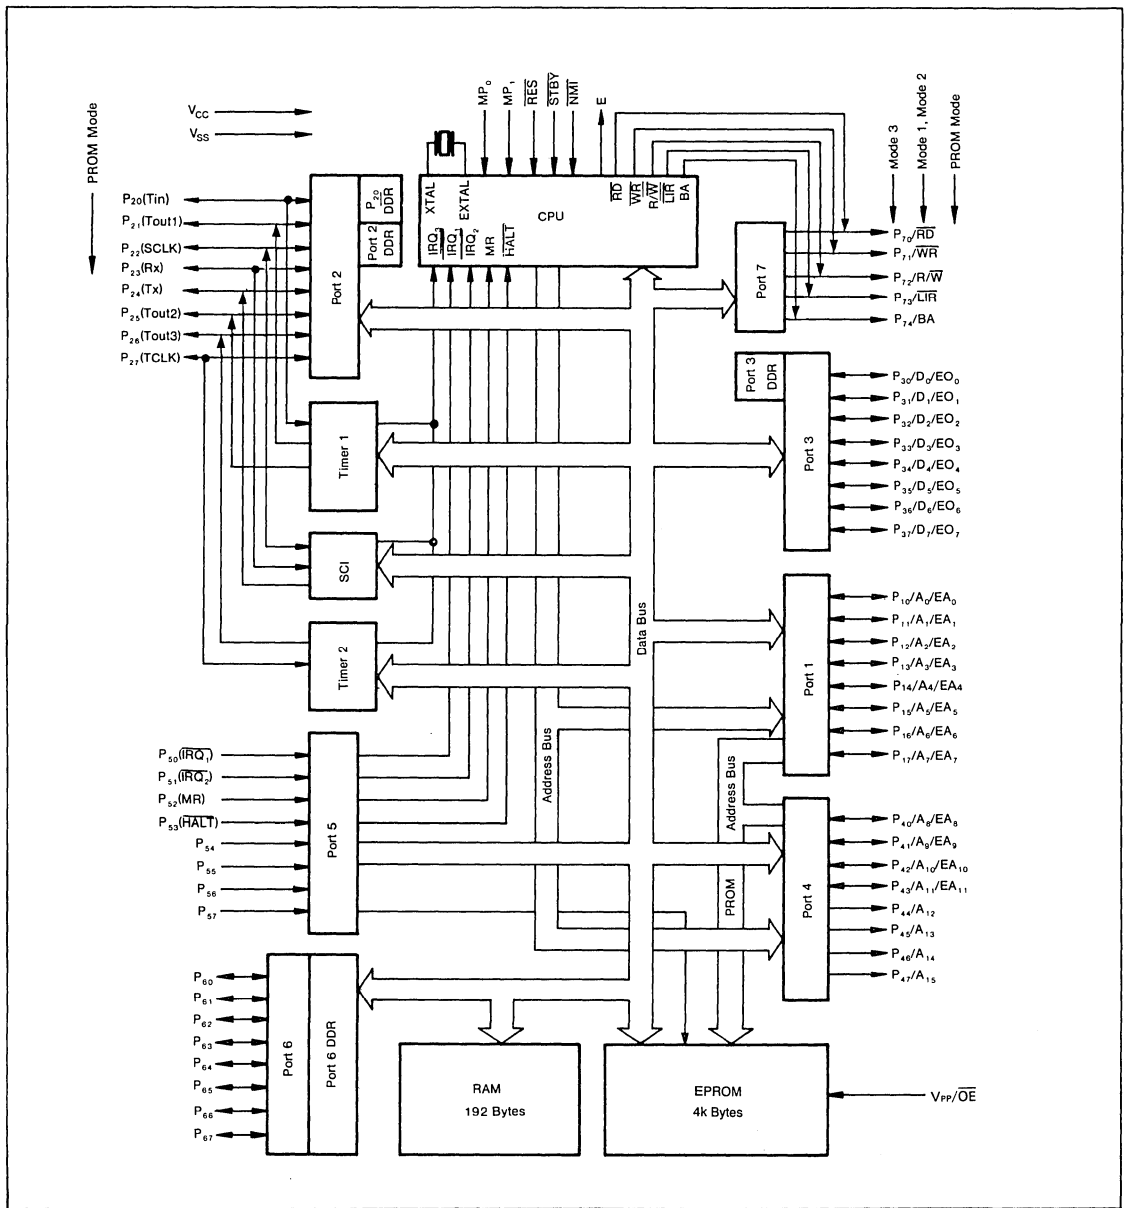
PROM Mode

$V_{CC}$
$V_{SS}$

$MP_0$ $MP_1$ $\overline{RES}$ $\overline{STBY}$ $\overline{NMI}$ E

Mode 3 Mode 1, Mode 2 PROM Mode

XTAL EXTAL

CPU

$\overline{RD}$ $\overline{WR}$ $R/\overline{W}$ $\overline{LIR}$ BA

$\overline{IRQ_1}$ $\overline{IRQ_2}$ MR $\overline{HALT}$

$P_{20}$(Tin)
$P_{21}$(Tout1)
$P_{22}$(SCLK)
$P_{23}$(Rx)
$P_{24}$(Tx)
$P_{25}$(Tout2)
$P_{26}$(Tout3)
$P_{27}$(TCLK)

Port 2
$P_{20}$ DDR
Port 2 DDR

Port 7
$P_{70}/\overline{RD}$
$P_{71}/\overline{WR}$
$P_{72}/R/\overline{W}$
$P_{73}/\overline{LIR}$
$P_{74}$/BA

Port 3 DDR
Port 3
$P_{30}/D_0/EO_0$
$P_{31}/D_1/EO_1$
$P_{32}/D_2/EO_2$
$P_{33}/D_3/EO_3$
$P_{34}/D_4/EO_4$
$P_{35}/D_5/EO_5$
$P_{36}/D_6/EO_6$
$P_{37}/D_7/EO_7$

Timer 1
SCI
Timer 2

Data Bus

Port 1
$P_{10}/A_0/EA_0$
$P_{11}/A_1/EA_1$
$P_{12}/A_2/EA_2$
$P_{13}/A_3/EA_3$
$P_{14}/A_4/EA_4$
$P_{15}/A_5/EA_5$
$P_{16}/A_6/EA_6$
$P_{17}/A_7/EA_7$

$P_{50}(\overline{IRQ_1})$
$P_{51}(\overline{IRQ_2})$
$P_{52}$(MR)
$P_{53}(\overline{HALT})$
$P_{54}$
$P_{55}$
$P_{56}$
$P_{57}$

Port 5

Address Bus

Address Bus

PROM

Port 4
$P_{40}/A_8/EA_8$
$P_{41}/A_9/EA_9$
$P_{42}/A_{10}/EA_{10}$
$P_{43}/A_{11}/EA_{11}$
$P_{44}/A_{12}$
$P_{45}/A_{13}$
$P_{46}/A_{14}$
$P_{47}/A_{15}$

$P_{60}$
$P_{61}$
$P_{62}$
$P_{63}$
$P_{64}$
$P_{65}$
$P_{66}$
$P_{67}$

Port 6
Port 6 DDR

RAM
192 Bytes

EPROM
4k Bytes

$V_{PP}/\overline{OE}$